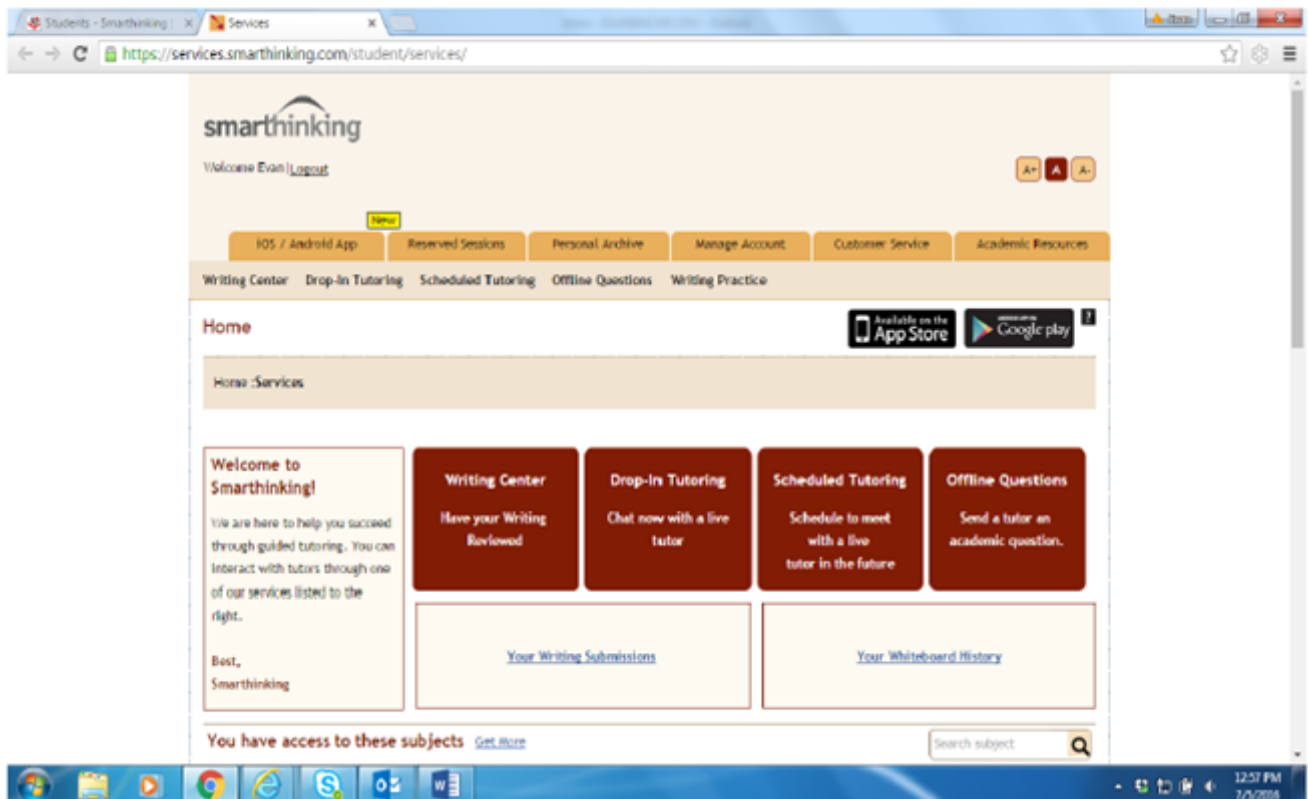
Students - Smarthinking | ×
Services ×

https://services.smarthinking.com/student/services/

smarthinking

Welcome Evan | Logout

A+ A A-

New

iOS / Android App | Reserved Sessions | Personal Archive | Manage Account | Customer Service | Academic Resources

Writing Center | Drop-In Tutoring | Scheduled Tutoring | Offline Questions | Writing Practice

Home

Available on the App Store
Google play
?

Home :Services

Welcome to Smarthinking!

We are here to help you succeed through guided tutoring. You can interact with tutors through one of our services listed to the right.

Best,
Smarthinking

Writing Center
Have your Writing Reviewed

Drop-In Tutoring
Chat now with a live tutor

Scheduled Tutoring
Schedule to meet with a live tutor in the future

Offline Questions
Send a tutor an academic question.

Your Writing Submissions

Your Whiteboard History

You have access to these subjects Get More

Search subject

12:57 PM
7/5/2016